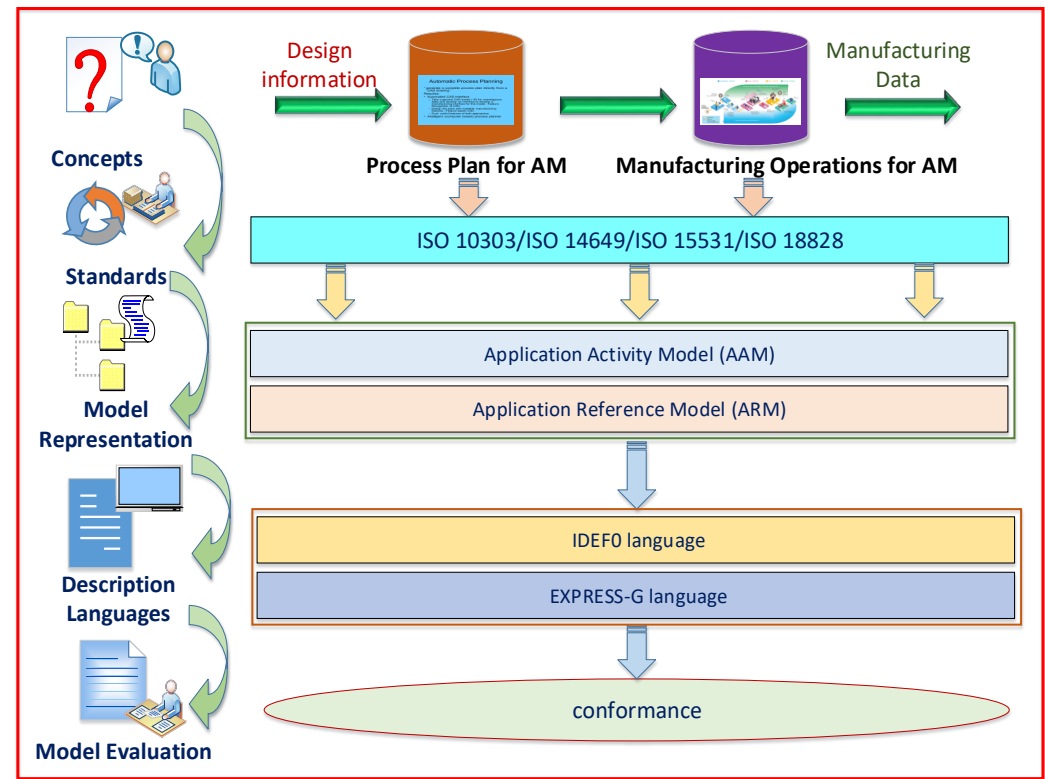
Concepts

Standards

Model Representation

Description Languages

Model Evaluation

Design information

Automatic Process Planning

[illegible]

Process Plan for AM

Manufacturing Operations for AM

Manufacturing Data

ISO 10303/ISO 14649/ISO 15531/ISO 18828

Application Activity Model (AAM)

Application Reference Model (ARM)

IDEF0 language

EXPRESS-G language

conformance